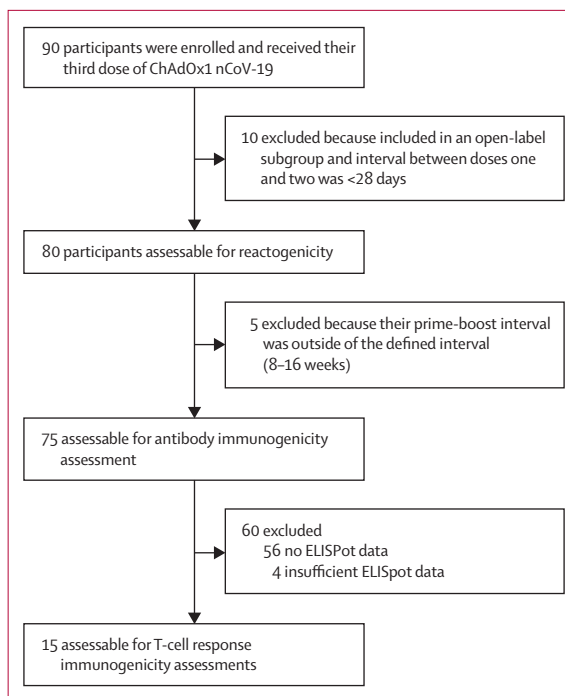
90 participants were enrolled and received their third dose of ChAdOx1 nCoV-19

10 excluded because included in an open-label subgroup and interval between doses one and two was <28 days

80 participants assessable for reactogenicity

5 excluded because their prime-boost interval was outside of the defined interval (8–16 weeks)

75 assessable for antibody immunogenicity assessment

60 excluded
56 no ELISPot data
4 insufficient ELISpot data

15 assessable for T-cell response immunogenicity assessments